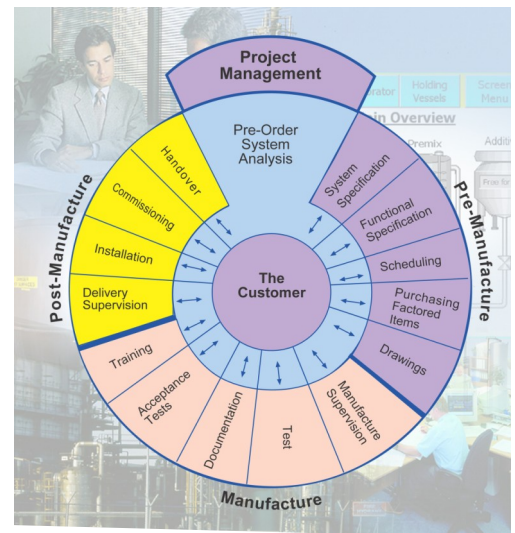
Project Management

Pre-Order System Analysis

System Specification

Functional Specification

Scheduling

Purchasing Factored Items

Drawings

Manufacture Supervision

Test

Documentation

Acceptance Tests

Training

Delivery Supervision

Installation

Commissioning

Handover

The Customer

Pre-Manufacture

Post-Manufacture

Manufacture

rator

Holding Vessels

Screen Menu

in Overview

Premix

Additi

Free for